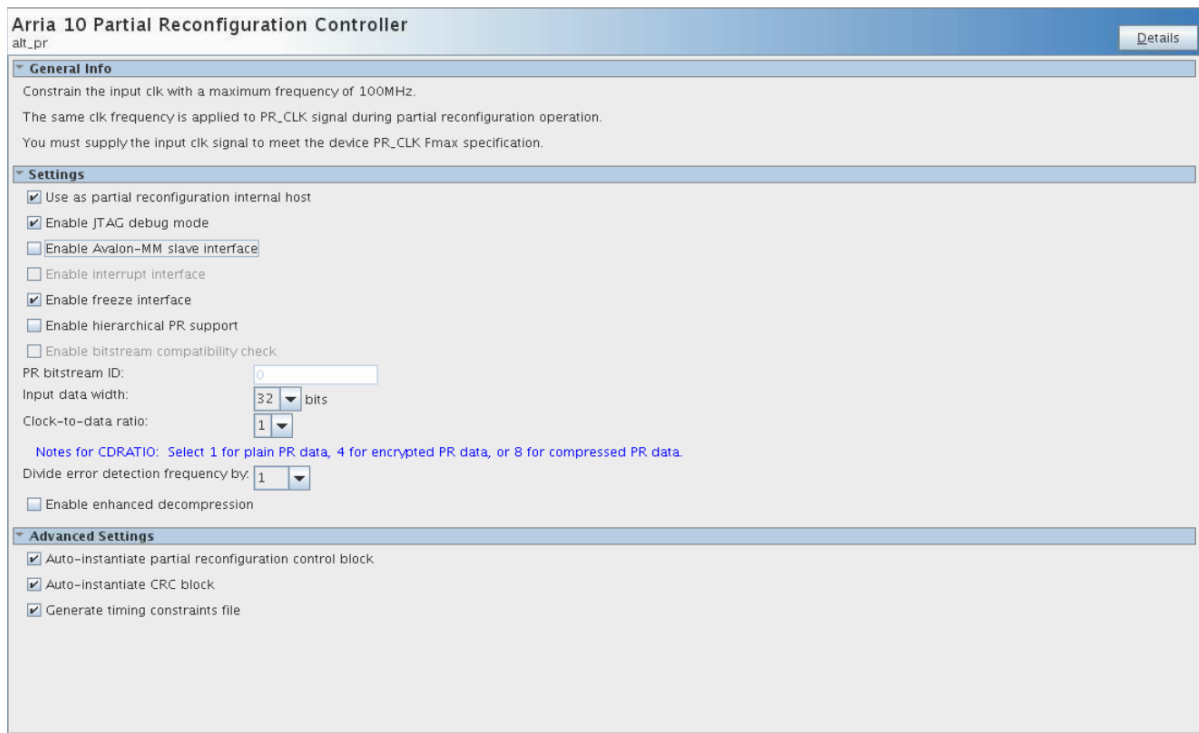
Arria 10 Partial Reconfiguration Controller
alt_pr

Details

General Info

Constrain the input clk with a maximum frequency of 100MHz.

The same clk frequency is applied to PR_CLK signal during partial reconfiguration operation.

You must supply the input clk signal to meet the device PR_CLK Fmax specification.

Settings

☑ Use as partial reconfiguration internal host

☑ Enable JTAG debug mode

☐ Enable Avalon-MM slave interface

☐ Enable interrupt interface

☑ Enable freeze interface

☐ Enable hierarchical PR support

☐ Enable bitstream compatibility check

PR bitstream ID: 0

Input data width: 32 bits

Clock-to-data ratio: 1

Notes for CDRATIO: Select 1 for plain PR data, 4 for encrypted PR data, or 8 for compressed PR data.

Divide error detection frequency by: 1

☐ Enable enhanced decompression

Advanced Settings

☑ Auto-instantiate partial reconfiguration control block

☑ Auto-instantiate CRC block

☑ Generate timing constraints file